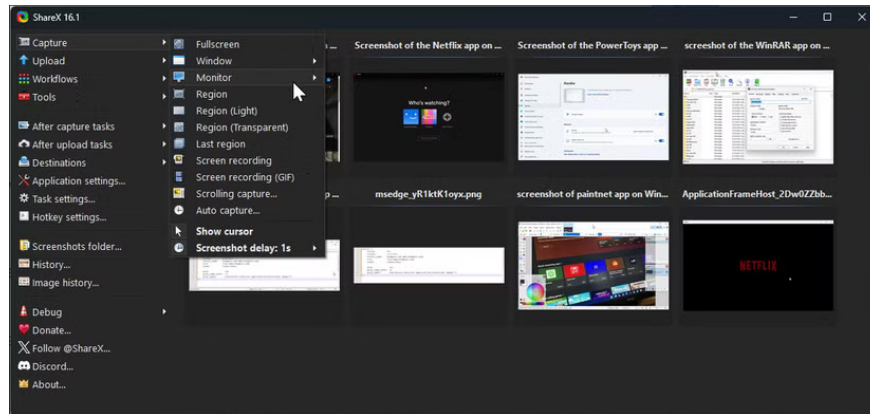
ShareX 16.1

Capture
Upload
Workflows
Tools

After capture tasks
After upload tasks
Destinations
Application settings...
Task settings...
Hotkey settings...

Screenshots folder...
History...
Image history...

Debug
Donate...
Follow @ShareX...
Discord...
About...

Fullscreen
Window
Monitor
Region
Region (Light)
Region (Transparent)
Last region
Screen recording
Screen recording (GIF)
Scrolling capture...
Auto capture...
Show cursor
Screenshot delay: 1s

Screenshot of the Netflix app on ...
Screenshot of the PowerToys app ...
screeshot of the WinRAR app on ...

Who's watching?

msedge_yR1ktK1oyx.png
screenshot of paintnet app on Win...
ApplicationFrameHost_2Dw0ZZbb...

NETFLIX